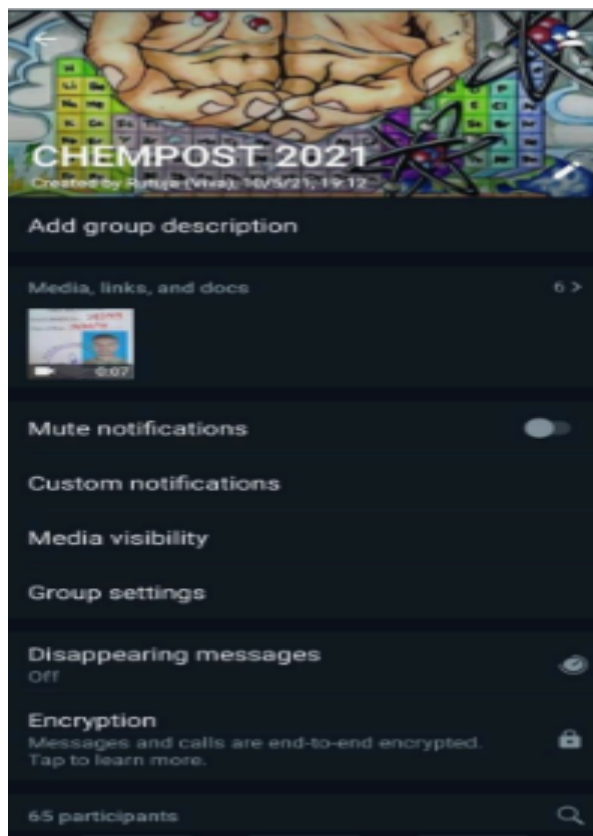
CHEMPOST 2021
Created by Rutuja (Vtss), 10/5/21, 19:12

Add group description

Media, links, and docs
6 >

0:07

Mute notifications

Custom notifications

Media visibility

Group settings

Disappearing messages
Off

Encryption
Messages and calls are end-to-end encrypted. Tap to learn more.

65 participants